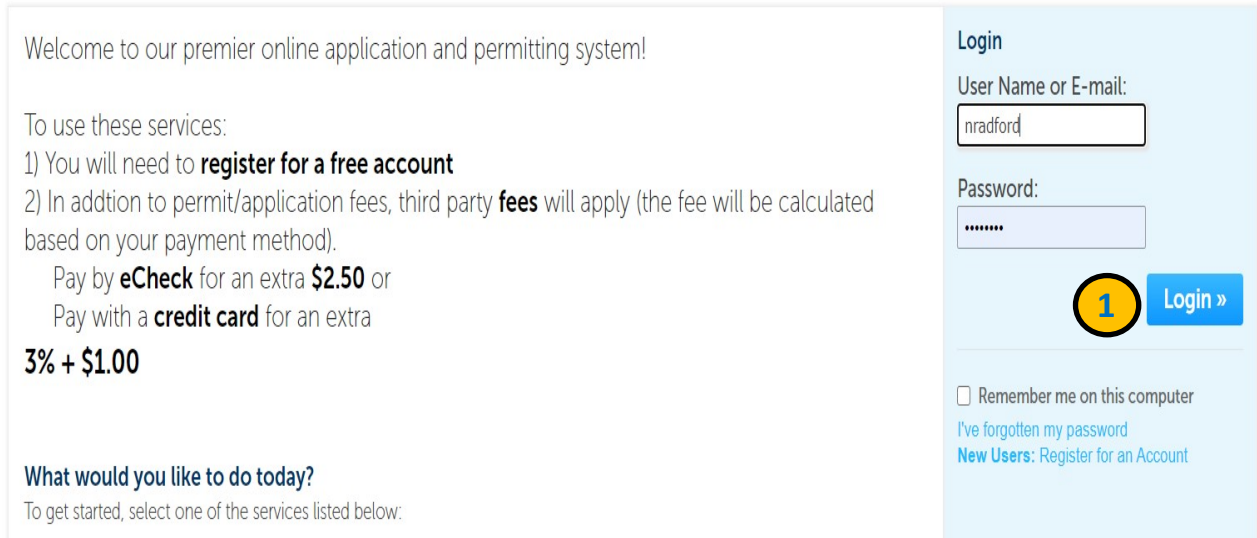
Welcome to our premier online application and permitting system!

To use these services:
1) You will need to **register for a free account**
2) In addtion to permit/application fees, third party **fees** will apply (the fee will be calculated based on your payment method).
Pay by **eCheck** for an extra **$2.50** or
Pay with a **credit card** for an extra
**3% + $1.00**

What would you like to do today?
To get started, select one of the services listed below:

Login
User Name or E-mail:
nradford
Password:
••••••••
1
Login »

Remember me on this computer
I've forgotten my password
New Users: Register for an Account